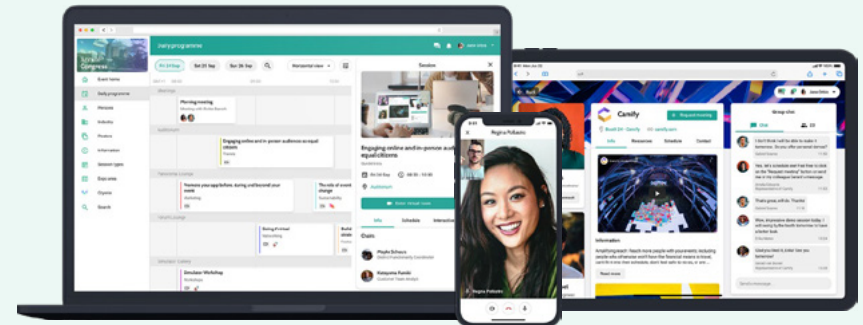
Daily programme

Fri 24 Sep

Sat 25 Sep

Sun 26 Sep

Horizontal view

Session

Event home

Daily programme

Persons

Industry

Posters

Information

Session types

Exposition

Organiz

Search

Morning meeting

Auditorium

Engaging online and in-person audiences as equal citizens

Improve your application before, during and beyond your event

The role of events

During the event

Simulator Workshop

Engaging online and in-person audiences as equal citizens

Auditorium

Info

Schedule

Regina Pollastro

Regina Pollastro

Camify

Request meeting

Info

Resources

Schedule

Contact

Information

Read more

Group chat

Chat

Send a message